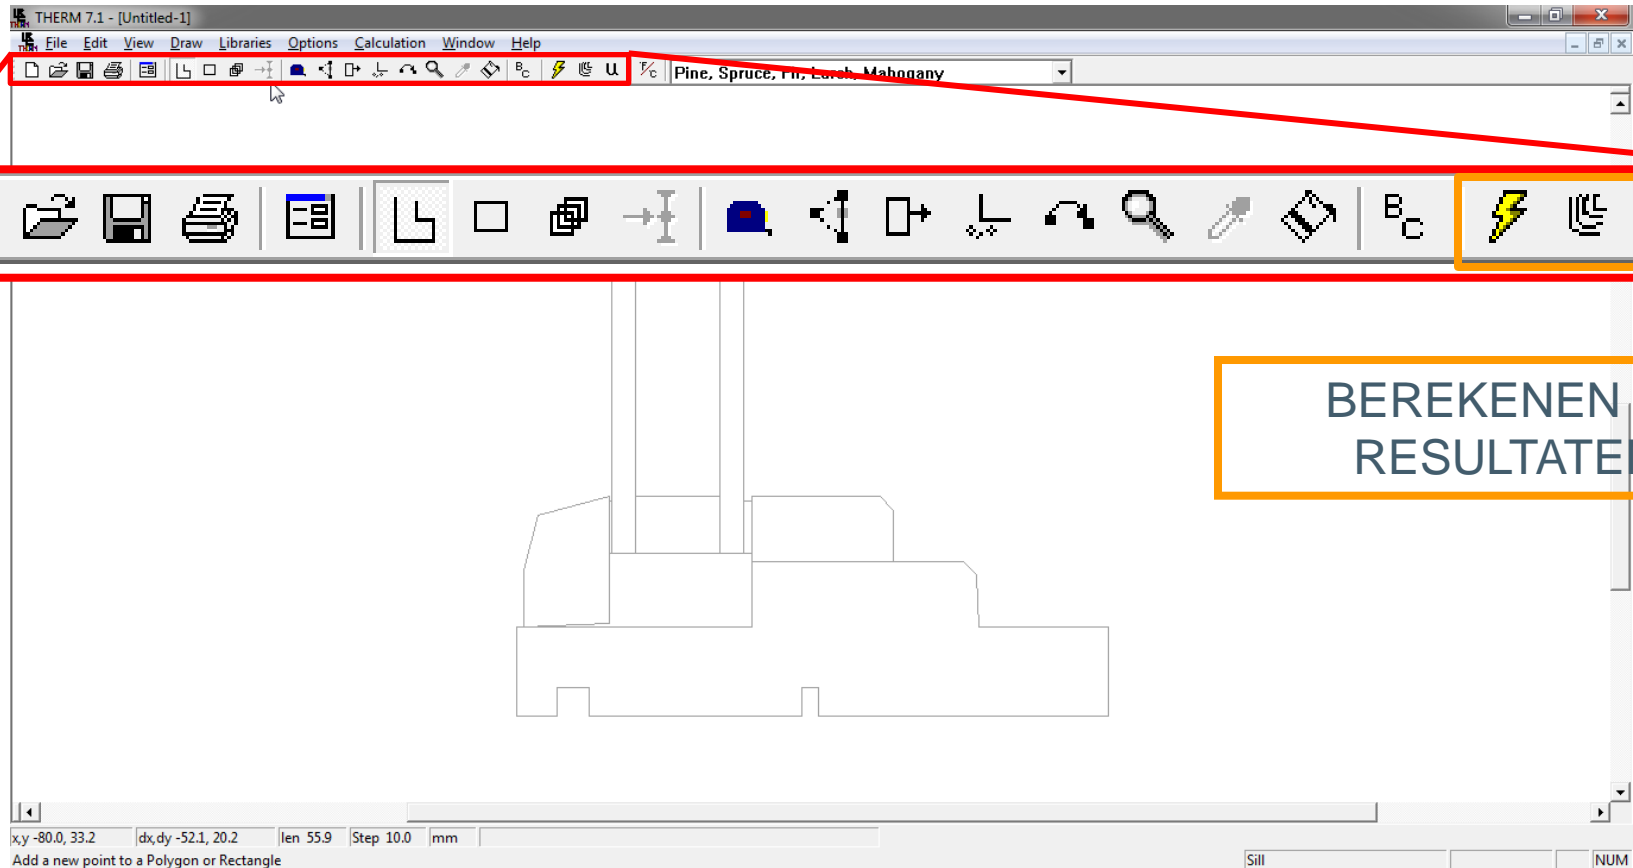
THERM 7.1 - [Untitled-1]

File Edit View Draw Libraries Options Calculation Window Help

U

°F/C

Pine, Spruce, Fir, Larch, Mahogany

B C

BEREKENEN
RESULTATE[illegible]

x,y -80.0, 33.2 | dx,dy -52.1, 20.2 | len 55.9 | Step 10.0 | mm

Add a new point to a Polygon or Rectangle

Sill

NUM